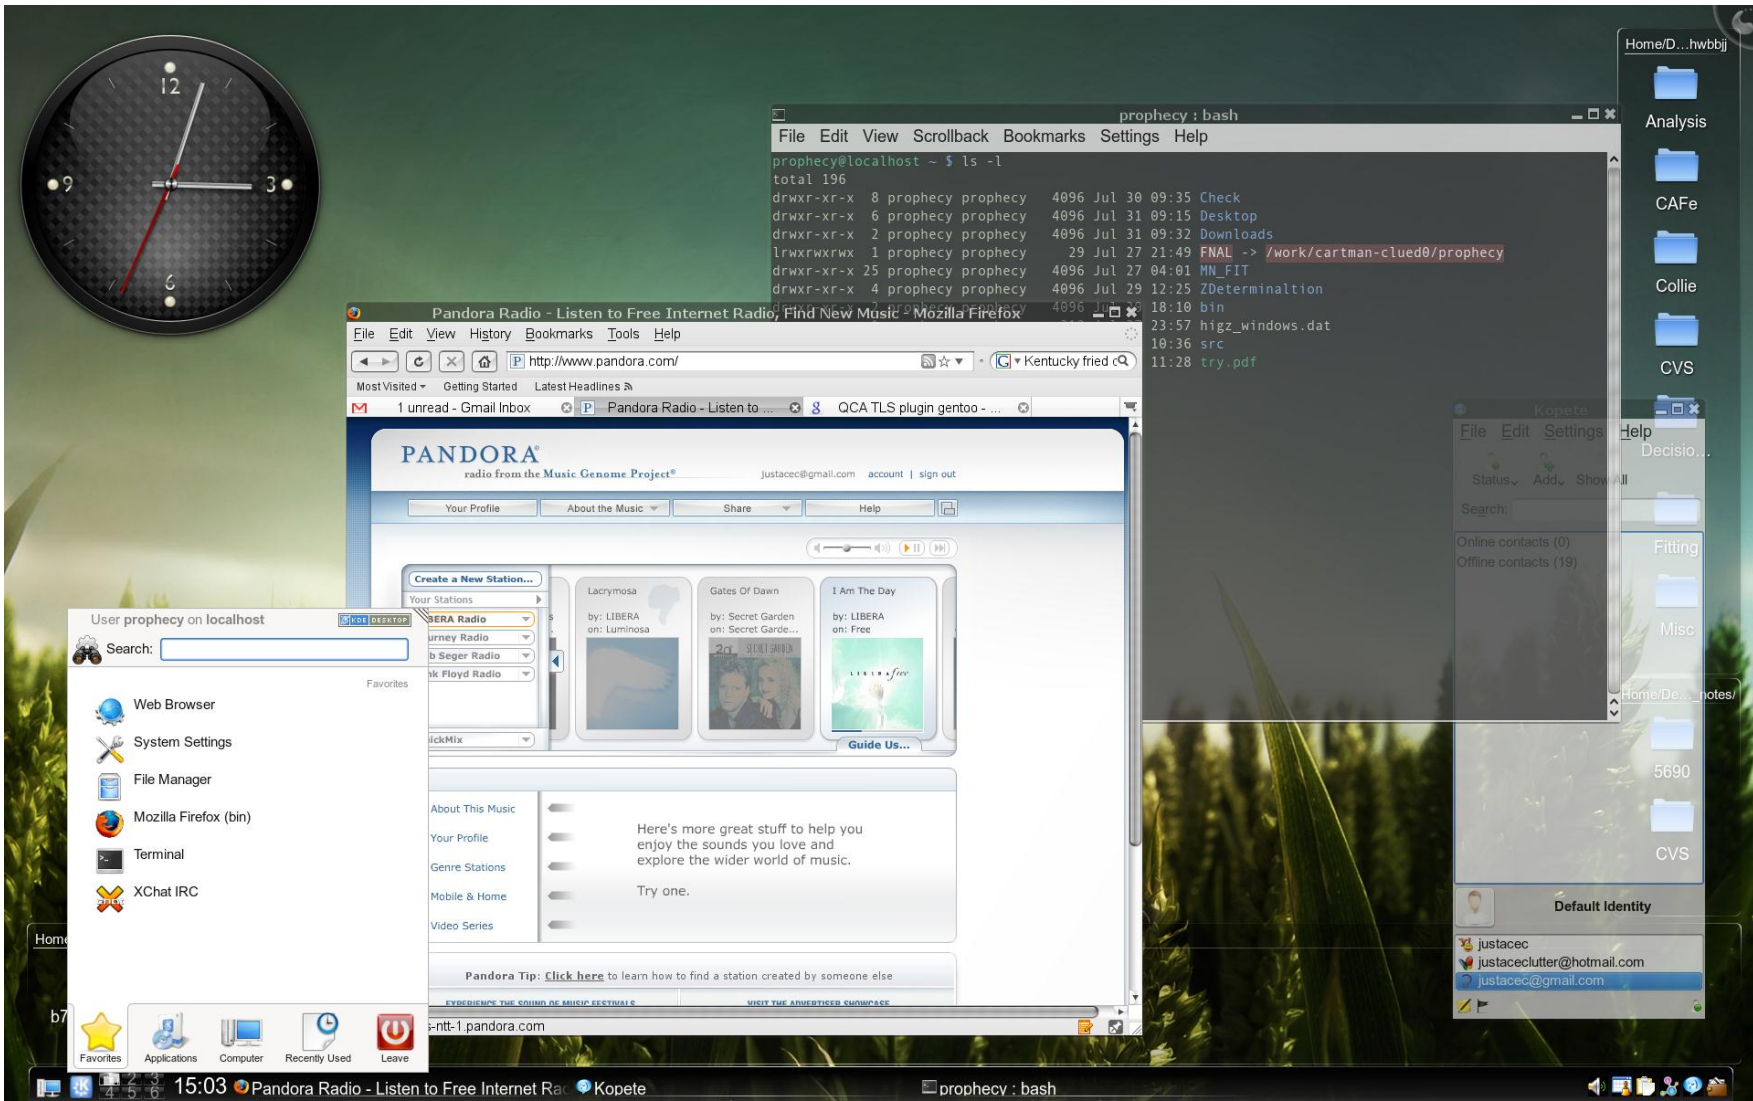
12
9
3
6

prophecy : bash
File Edit View Scrollback Bookmarks Settings Help
prophecy@localhost ~ $ ls -l
total 196
drwxr-xr-x 8 prophecy prophecy 4096 Jul 30 09:35 Check
drwxr-xr-x 6 prophecy prophecy 4096 Jul 31 09:15 Desktop
drwxr-xr-x 2 prophecy prophecy 4096 Jul 31 09:32 Downloads
lrwxrwxrwx 1 prophecy prophecy 29 Jul 27 21:49 FNAL -> /work/cartman-clued0/prophecy
drwxr-xr-x 25 prophecy prophecy 4096 Jul 27 04:01 MN_FIT
drwxr-xr-x 4 prophecy prophecy 4096 Jul 29 12:25 ZDeterminaltion
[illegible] 18:10 bin
23:57 higz_windows.dat
10:36 src
11:28 try.pdf

Home/D...hwbbjj
Analysis
CAFe
Collie
CVS
Decisio...
Fitting
Misc
Home/De... notes/
5690
CVS

Pandora Radio - Listen to Free Internet Radio, Find New Music - Mozilla Firefox
File Edit View History Bookmarks Tools Help
http://www.pandora.com/
Kentucky fried c
Most Visited Getting Started Latest Headlines
1 unread - Gmail Inbox
Pandora Radio - Listen to ...
QCA TLS plugin gentoo - ...
PANDORA
radio from the Music Genome Project®
justacec@gmail.com account | sign out
Your Profile About the Music Share Help
Create a New Station...
Your Stations
BERA Radio
urney Radio
b Seger Radio
nk Floyd Radio
ickMix
Lacrymosa
by: LIBERA
on: Luminosa
Gates Of Dawn
by: Secret Garden
on: Secret Garde...
I Am The Day
by: LIBERA
on: Free
Guide Us...
About This Music
Your Profile
Genre Stations
Mobile & Home
Video Series
Here's more great stuff to help you enjoy the sounds you love and explore the wider world of music.
Try one.
Pandora Tip: Click here to learn how to find a station created by someone else
s-ntt-1.pandora.com

Kopete
File Edit Settings Help
Status Add Show All
Search:
Online contacts (0)
Offline contacts (19)
Default Identity
justacec
justacecclutter@hotmail.com
justacec@gmail.com

User prophecy on localhost
KDE DESKTOP
Search:
Favorites
Web Browser
System Settings
File Manager
Mozilla Firefox (bin)
Terminal
XChat IRC
Favorites
Applications
Computer
Recently Used
Leave

Home
b7

15:03 Pandora Radio - Listen to Free Internet Rad Kopete prophecy : bash